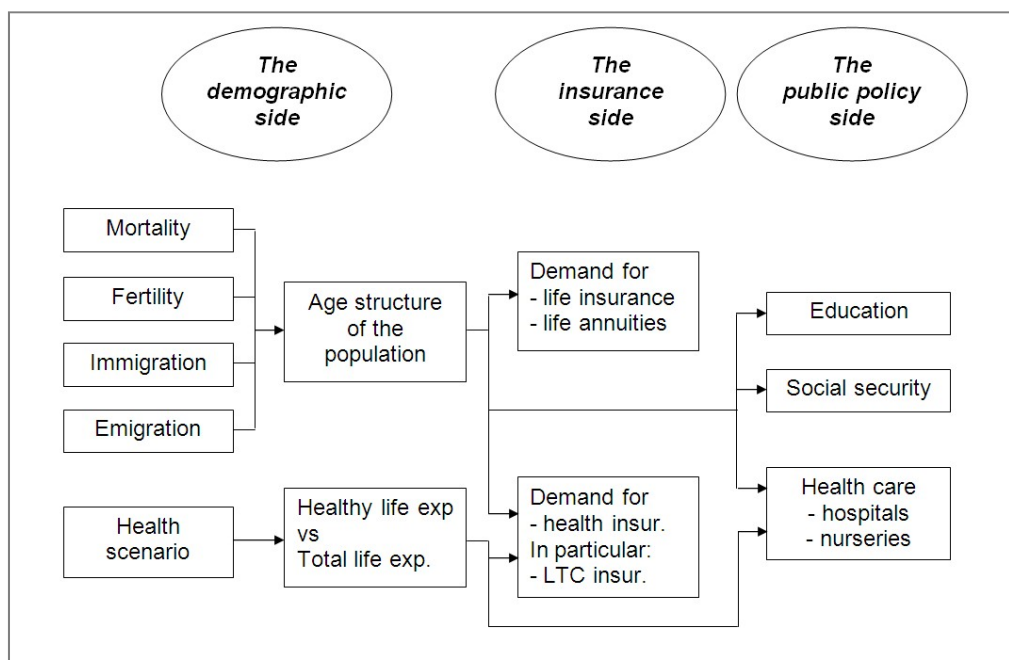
The demographic side

The insurance side

The public policy side

Mortality

Fertility

Immigration

Emigration

Age structure of the population

Demand for
- life insurance
- life annuities

Education

Social security

Health scenario

Healthy life exp vs Total life exp.

Demand for
- health insur.
In particular:
- LTC insur.

Health care
- hospitals
- nurseries